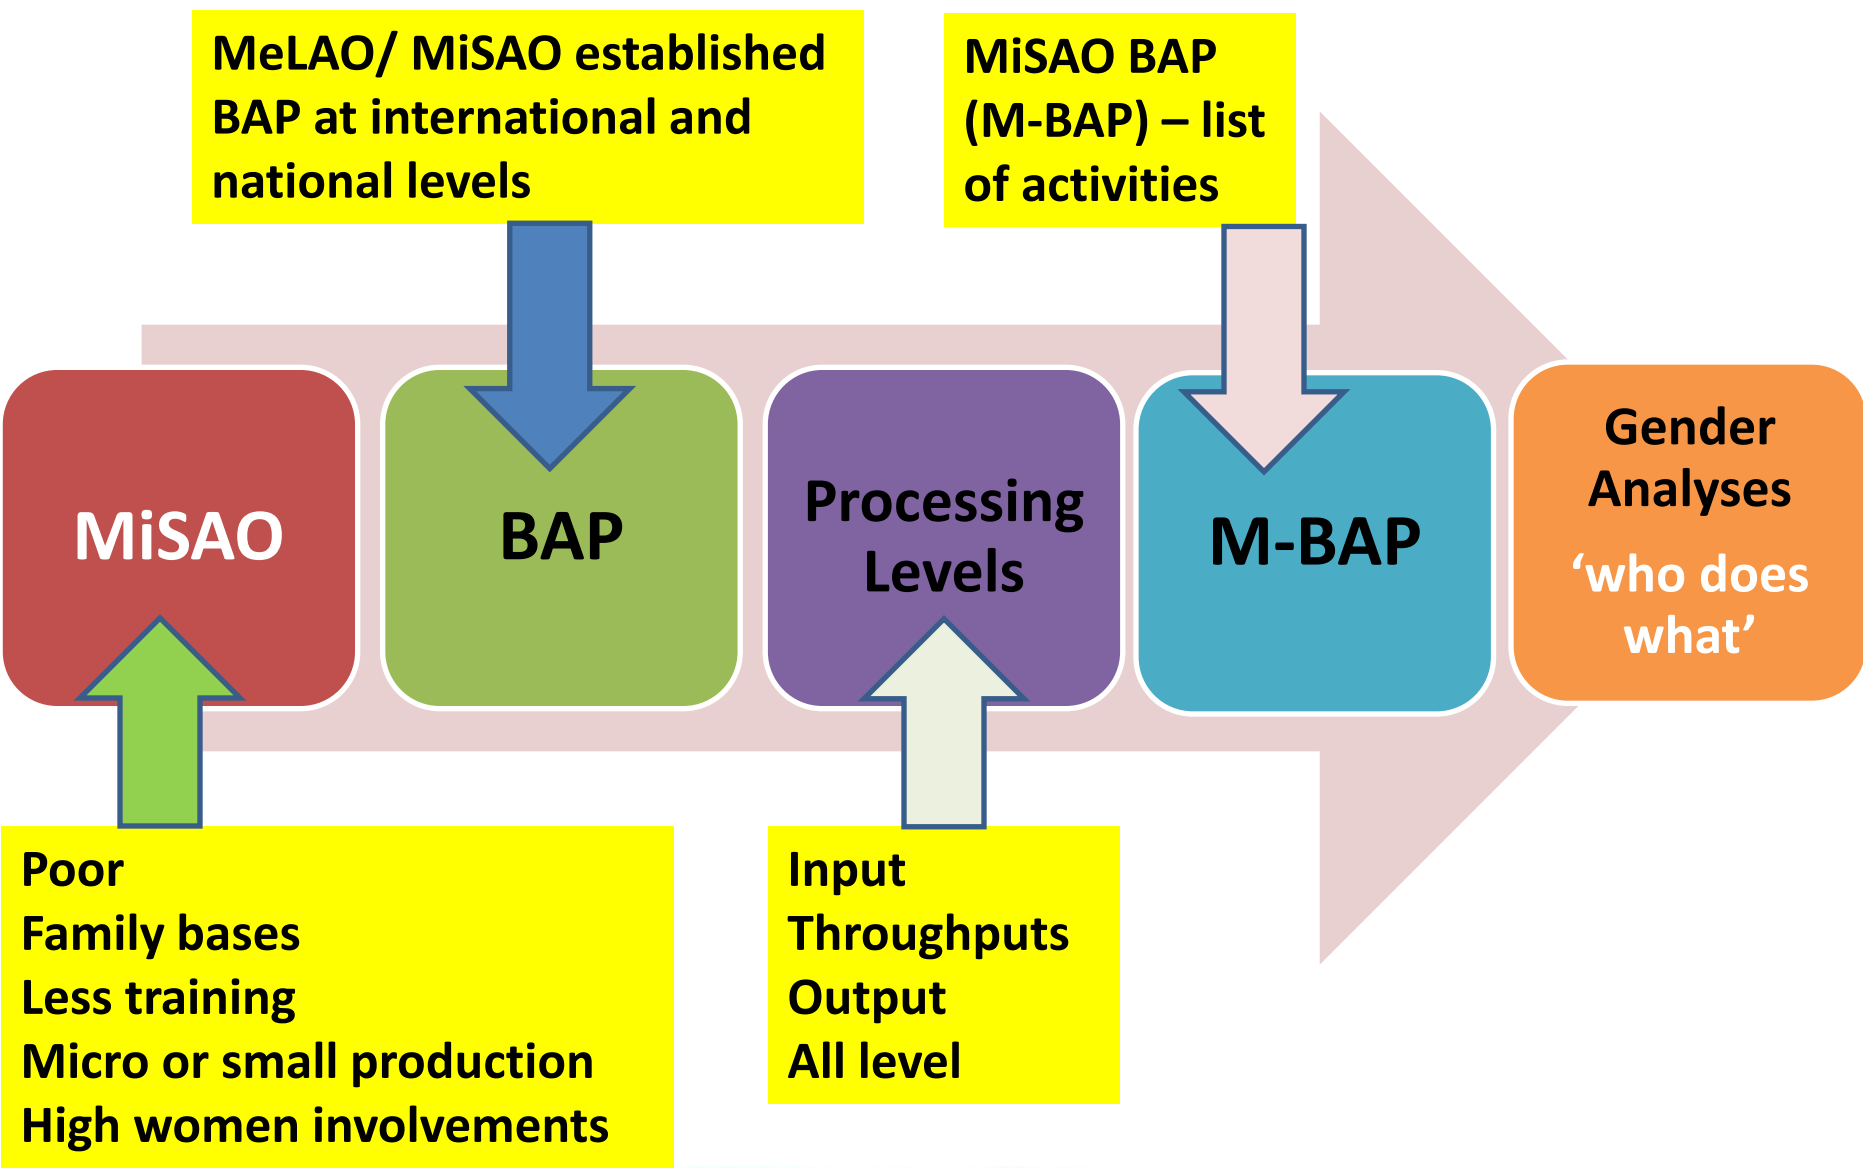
MeLAO/ MiSAO established BAP at international and national levels

MiSAO BAP (M-BAP) – list of activities

MiSAO

BAP

Processing Levels

M-BAP

Gender Analyses
‘who does what’

Poor
Family bases
Less training
Micro or small production
High women involvements

Input
Throughputs
Output
All level